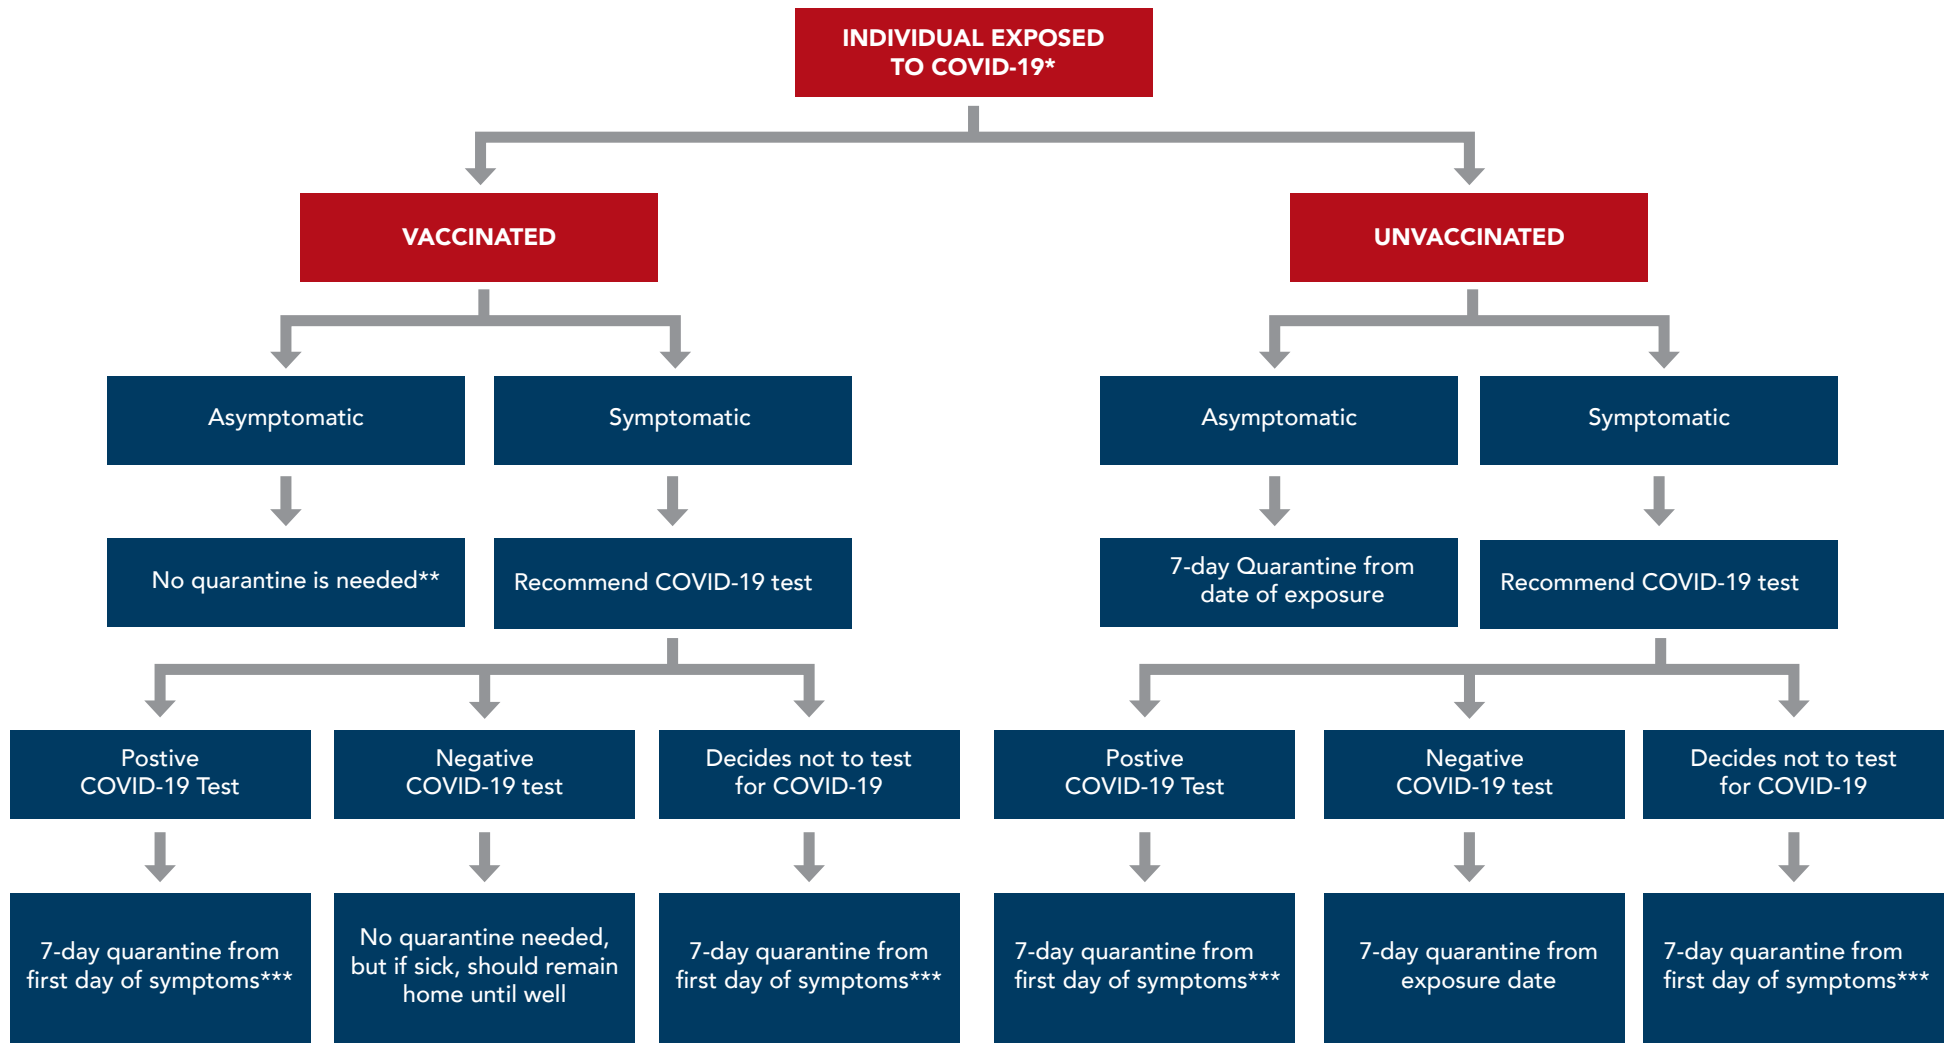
INDIVIDUAL EXPOSED TO COVID-19*

VACCINATED

UNVACCINATED

Asymptomatic

Symptomatic

Asymptomatic

Symptomatic

No quarantine is needed**

Recommend COVID-19 test

7-day Quarantine from date of exposure

Recommend COVID-19 test

Postive COVID-19 Test

Negative COVID-19 test

Decides not to test for COVID-19

Postive COVID-19 Test

Negative COVID-19 test

Decides not to test for COVID-19

7-day quarantine from first day of symptoms***

No quarantine needed, but if sick, should remain home until well

7-day quarantine from first day of symptoms***

7-day quarantine from first day of symptoms***

7-day quarantine from exposure date

7-day quarantine from first day of symptoms***